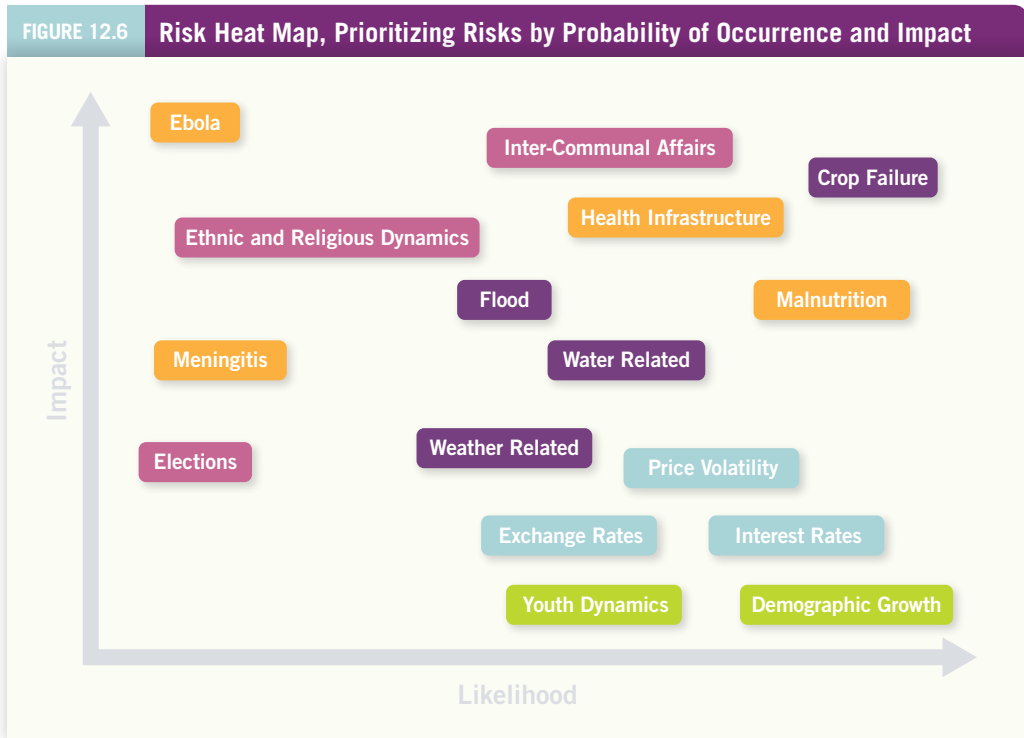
FIGURE 12.6 Risk Heat Map, Prioritizing Risks by Probability of Occurrence and Impact

Ebola

Inter-Communal Affairs

Crop Failure

Health Infrastructure

Ethnic and Religious Dynamics

Flood

Malnutrition

Meningitis

Water Related

Impact

Elections

Weather Related

Price Volatility

Exchange Rates

Interest Rates

Youth Dynamics

Demographic Growth

Likelihood